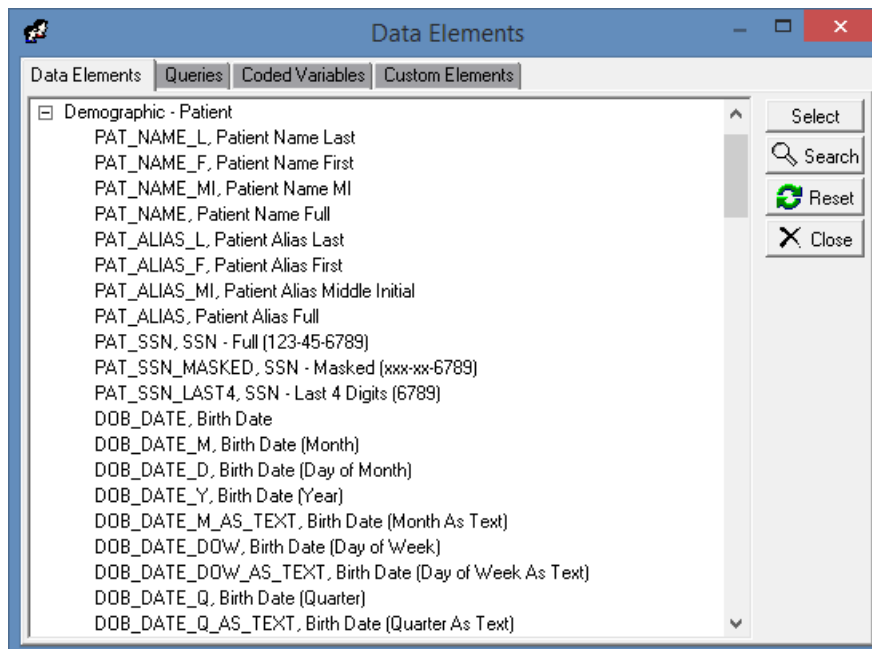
Data Elements

Data Elements | Queries | Coded Variables | Custom Elements

⊟ Demographic - Patient
PAT_NAME_L, Patient Name Last
PAT_NAME_F, Patient Name First
PAT_NAME_MI, Patient Name MI
PAT_NAME, Patient Name Full
PAT_ALIAS_L, Patient Alias Last
PAT_ALIAS_F, Patient Alias First
PAT_ALIAS_MI, Patient Alias Middle Initial
PAT_ALIAS, Patient Alias Full
PAT_SSN, SSN - Full (123-45-6789)
PAT_SSN_MASKED, SSN - Masked (xxx-xx-6789)
PAT_SSN_LAST4, SSN - Last 4 Digits (6789)
DOB_DATE, Birth Date
DOB_DATE_M, Birth Date (Month)
DOB_DATE_D, Birth Date (Day of Month)
DOB_DATE_Y, Birth Date (Year)
DOB_DATE_M_AS_TEXT, Birth Date (Month As Text)
DOB_DATE_DOW, Birth Date (Day of Week)
DOB_DATE_DOW_AS_TEXT, Birth Date (Day of Week As Text)
DOB_DATE_Q, Birth Date (Quarter)
DOB_DATE_Q_AS_TEXT, Birth Date (Quarter As Text)

Select
Search
Reset
Close